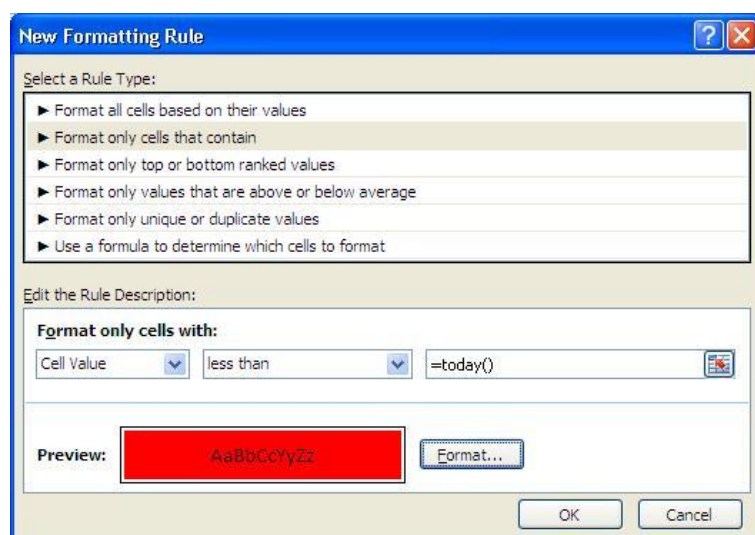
New Formatting Rule

Select a Rule Type:

► Format all cells based on their values
► Format only cells that contain
► Format only top or bottom ranked values
► Format only values that are above or below average
► Format only unique or duplicate values
► Use a formula to determine which cells to format

Edit the Rule Description:

Format only cells with:

Cell Value | less than | =today()

Preview: AaBbCcYyZz | Format...

OK | Cancel